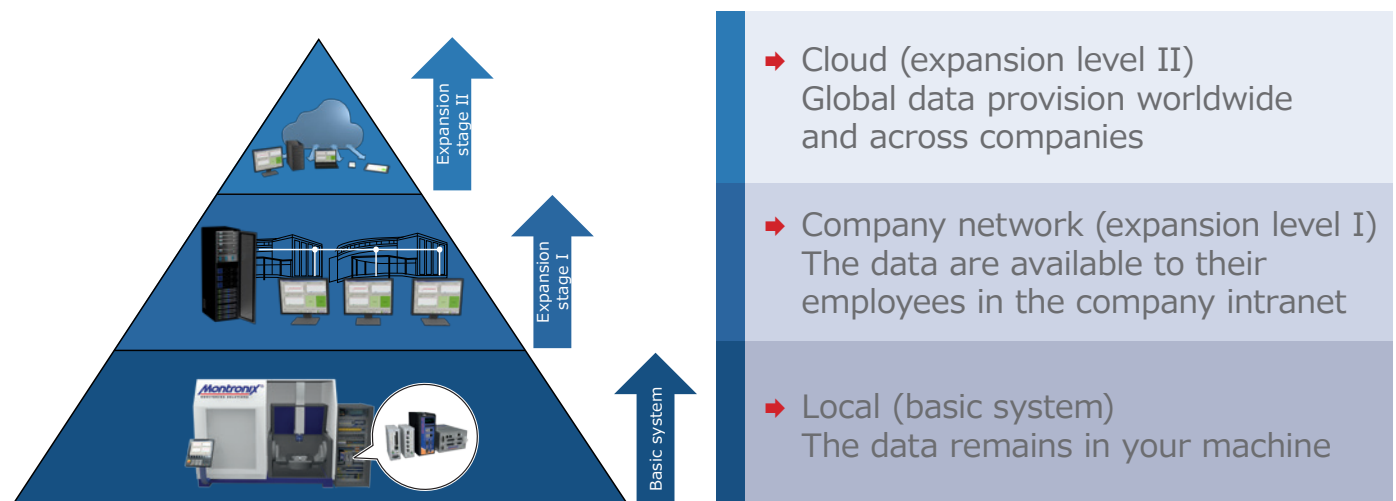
Expansion stage II

Expansion stage I

Basic system

Montronix

Cloud (expansion level II)
Global data provision worldwide and across companies

Company network (expansion level I)
The data are available to their employees in the company intranet

Local (basic system)
The data remains in your machine